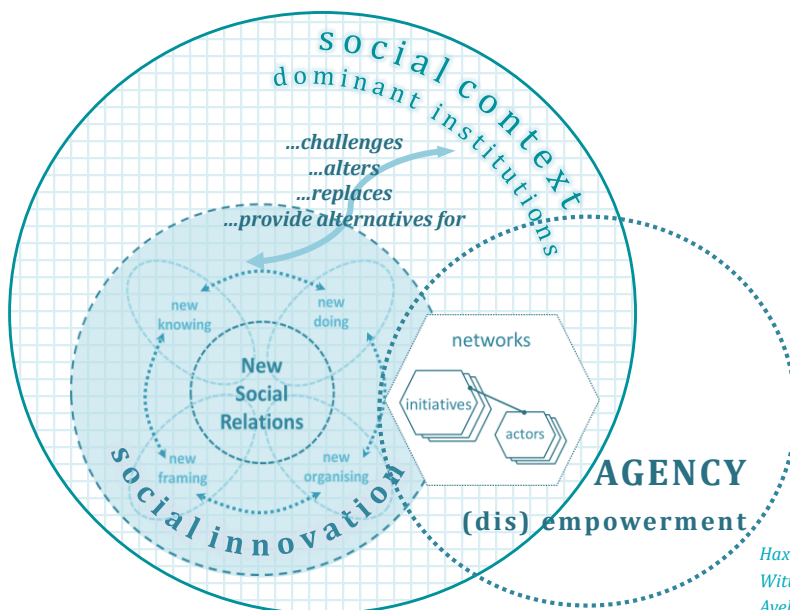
social context
dominant institutions

...challenges
...alters
...replaces
...provide alternatives for

new knowing
new doing
New Social Relations
new framing
new organising

social innovation

networks
initiatives
actors

AGENCY
(dis) empowerment

Hax
With
Avel